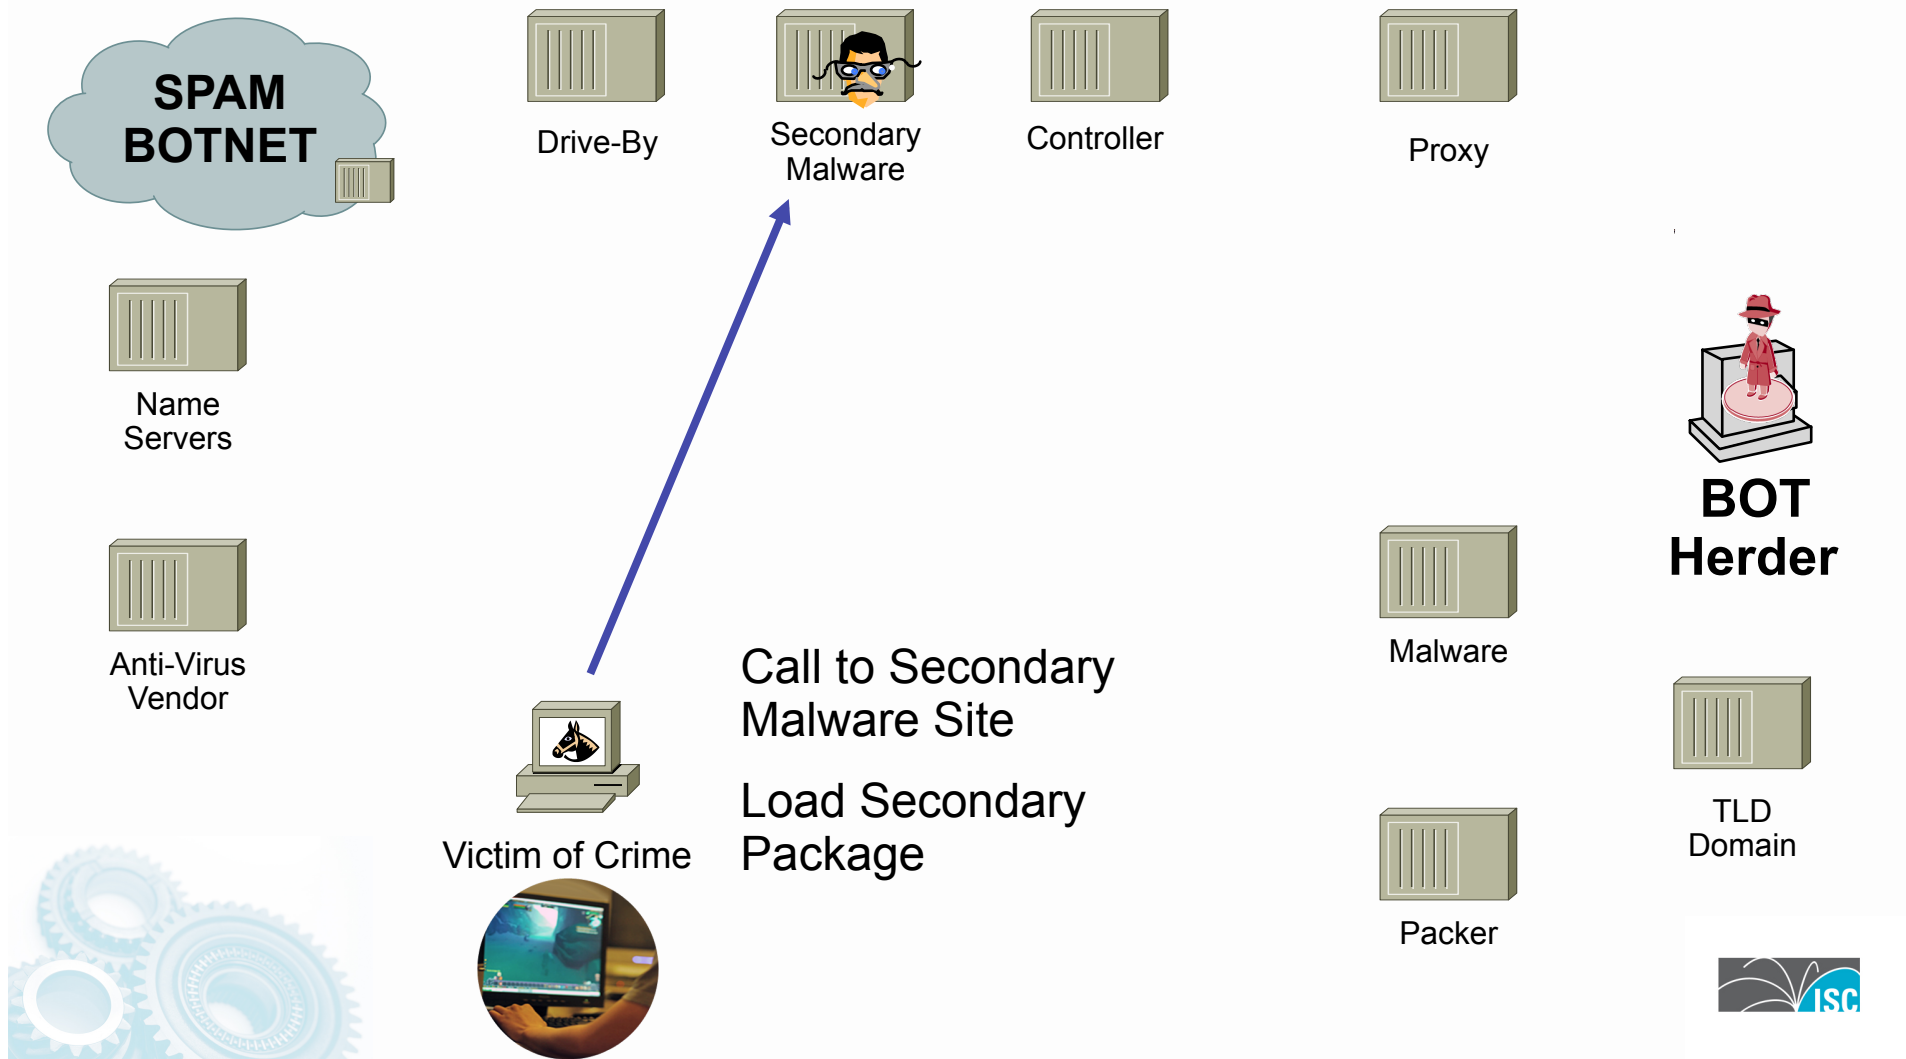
SPAM BOTNET

Drive-By

Secondary Malware

Controller

Proxy

Name Servers

BOT Herder

Anti-Virus Vendor

Malware

Call to Secondary Malware Site

Load Secondary Package

Victim of Crime

TLD Domain

Packer

ISC